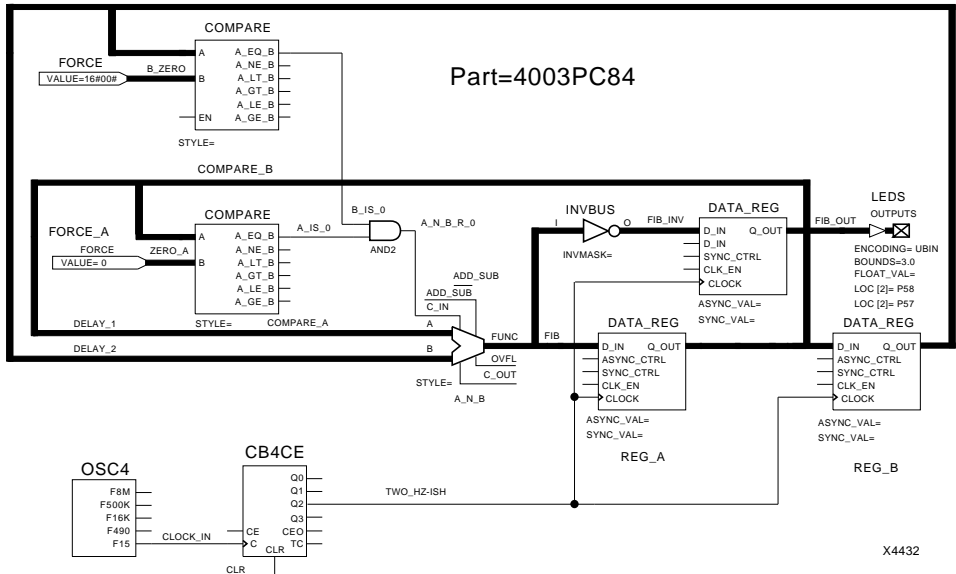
COMPARE

FORCE

B_ZERO

VALUE=16#00#

A

B

EN

A_EQ_B
A_NE_B
A_LT_B
A_GT_B
A_LE_B
A_GE_B

STYLE=

Part=4003PC84

COMPARE_B

B_IS_0

A_N_B_R_0

INVBUS

I

O

FIB_INV

DATA_REG

D_IN
D_IN
SYNC_CTRL
CLK_EN
CLOCK

Q_OUT

FIB_OUT

LEDS

OUTPUTS

ENCODING= UBIN
BOUNDS=3.0
FLOAT_VAL=
LOC [2]= P58
LOC [2]= P57

FORCE_A

COMPARE

FORCE

ZERO_A

VALUE= 0

A

B

A_EQ_B
A_NE_B
A_LT_B
A_GT_B
A_LE_B
A_GE_B

A_IS_0

AND2

INVMASK=

ASYNC_VAL=
SYNC_VAL=

ADD_SUB

ADD_SUB

C_IN

DELAY_1

STYLE=

COMPARE_A

A

FUNC

FIB

DATA_REG

D_IN
ASYNC_CTRL
SYNC_CTRL
CLK_EN
CLOCK

Q_OUT

DATA_REG

D_IN
ASYNC_CTRL
SYNC_CTRL
CLK_EN
CLOCK

Q_OUT

DELAY_2

B

OVFL

C_OUT

STYLE=

A_N_B

ASYNC_VAL=
SYNC_VAL=

ASYNC_VAL=
SYNC_VAL=

REG_A

REG_B

OSC4

F8M
F500K
F16K
F490
F15

CB4CE

Q0
Q1
Q2
Q3
CEO
TC

TWO_HZ-ISH

CLOCK_IN

CE
C

CLR

CLR

X4432